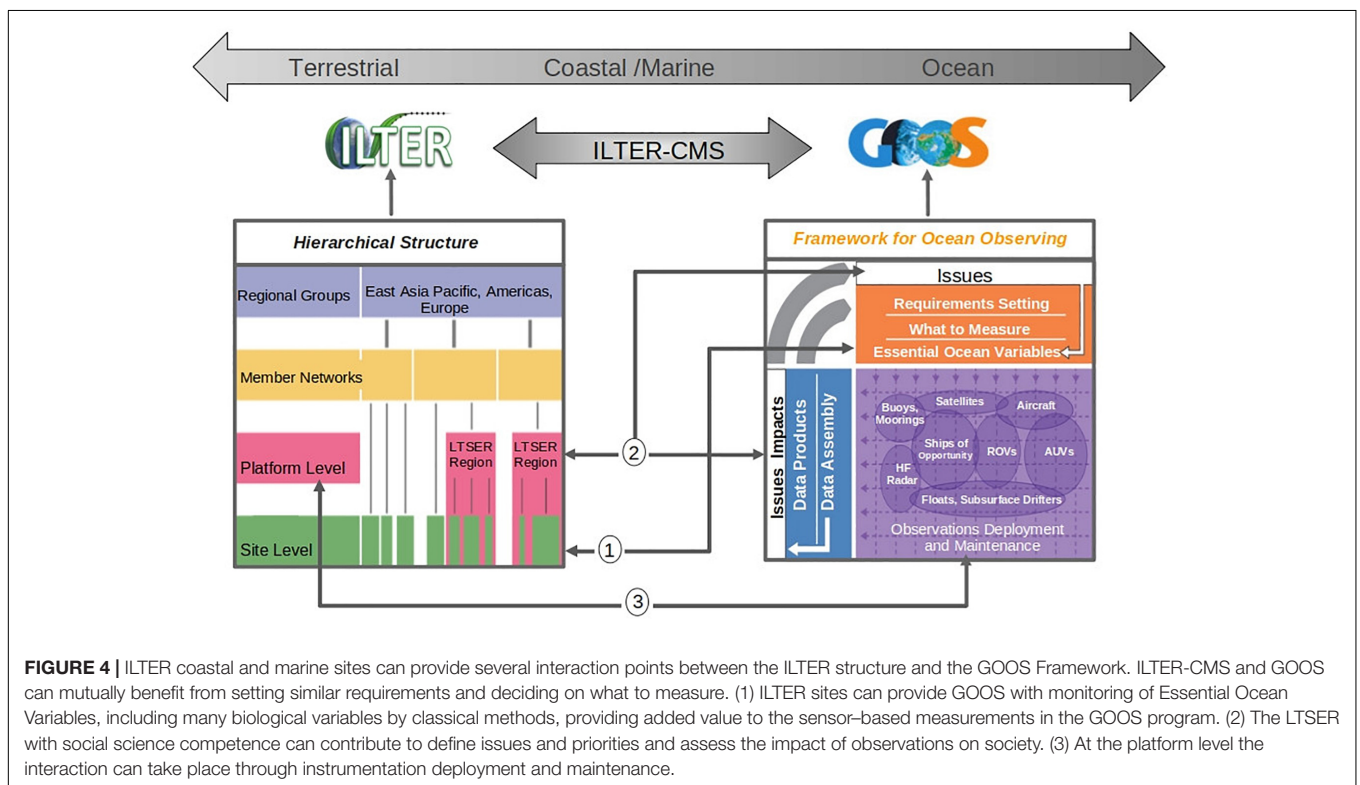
Terrestrial Coastal /Marine Ocean

ILTER

ILTER-CMS

GOOS

Hierarchical Structure

Regional Groups

East Asia Pacific, Americas, Europe

Member Networks

Platform Level

LTSER Region

LTSER Region

Site Level

Framework for Ocean Observing

Issues

Requirements Setting

What to Measure

Essential Ocean Variables

Issues Impacts

Data Products

Data Assembly

Buoys, Moorings

Satellites

Aircraft

Ships of Opportunity

ROVs

AUVs

HF Radar

Floats, Subsurface Drifters

Observations Deployment and Maintenance

1

2

3

FIGURE 4 | ILTER coastal and marine sites can provide several interaction points between the ILTER structure and the GOOS Framework. ILTER-CMS and GOOS can mutually benefit from setting similar requirements and deciding on what to measure. (1) ILTER sites can provide GOOS with monitoring of Essential Ocean Variables, including many biological variables by classical methods, providing added value to the sensor–based measurements in the GOOS program. (2) The LTSER with social science competence can contribute to define issues and priorities and assess the impact of observations on society. (3) At the platform level the interaction can take place through instrumentation deployment and maintenance.